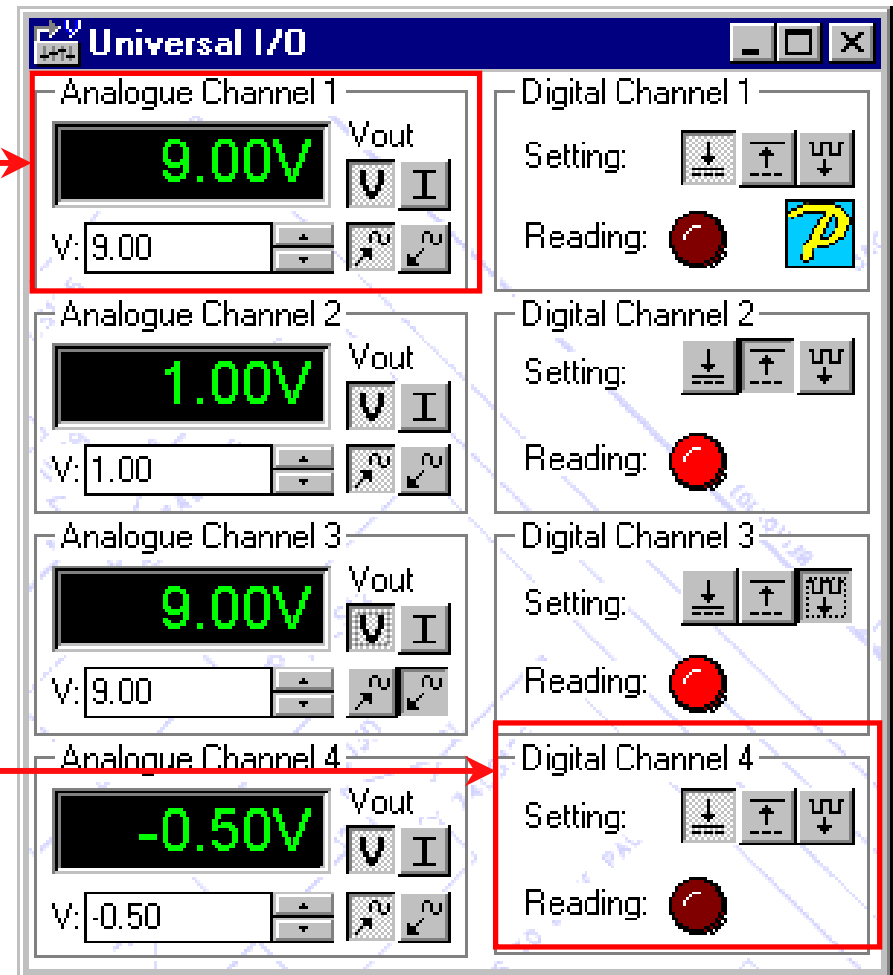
Universal I/O

Analogue Channel 1
9.00V
Vout
V I
V: 9.00

Digital Channel 1
Setting:
Reading:

Analogue Channel 2
1.00V
Vout
V I
V: 1.00

Digital Channel 2
Setting:
Reading:

Analogue Channel 3
9.00V
Vout
V I
V: 9.00

Digital Channel 3
Setting:
Reading:

Analogue Channel 4
-0.50V
Vout
V I
V: -0.50

Digital Channel 4
Setting:
Reading: